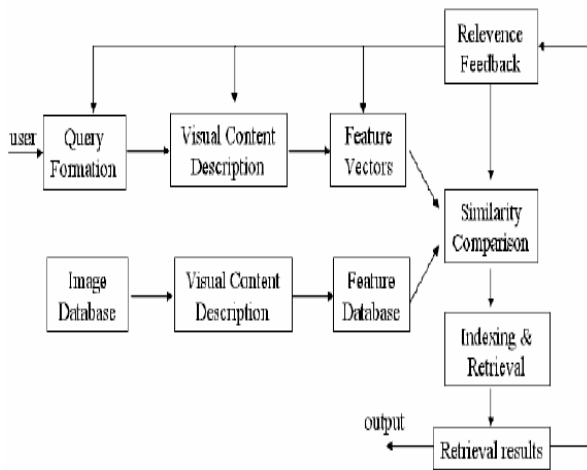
Relevence Feedback

user

Query Formation

Visual Content Description

Feature Vectors

Similarity Comparison

Image Database

Visual Content Description

Feature Database

Indexing & Retrieval

output

Retrieval results